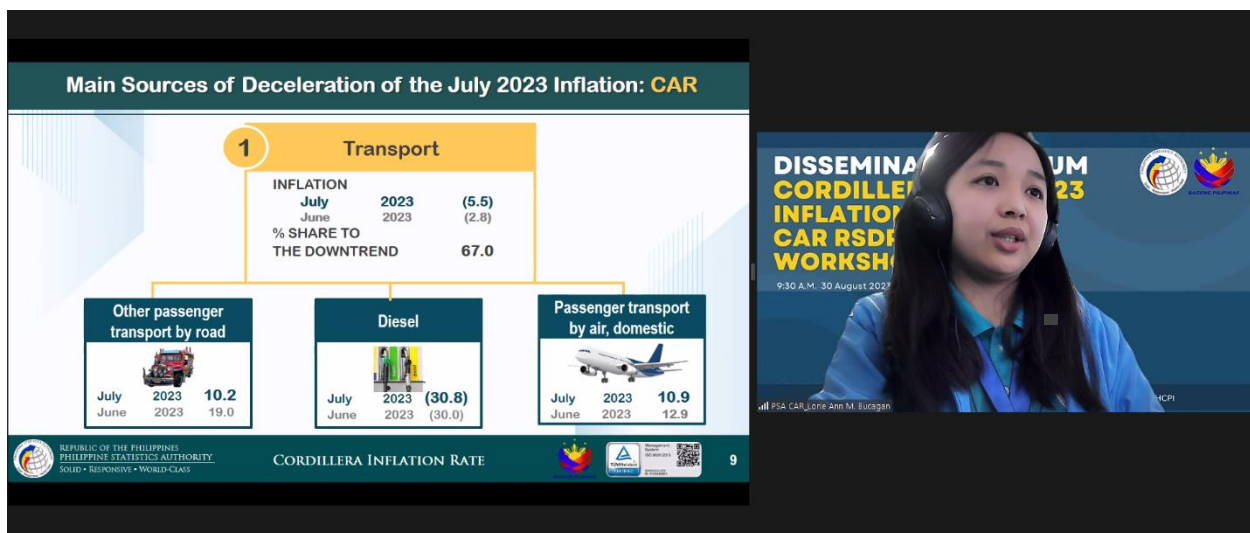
Main Sources of Deceleration of the July 2023 Inflation: CAR

1 Transport

INFLATION
July 2023 (5.5)
June 2023 (2.8)
% SHARE TO THE DOWNTREND 67.0

Other passenger transport by road
July 2023 10.2
June 2023 19.0

Diesel
July 2023 (30.8)
June 2023 (30.0)

Passenger transport by air, domestic
July 2023 10.9
June 2023 12.9

REPUBLIC OF THE PHILIPPINES
PHILIPPINE STATISTICS AUTHORITY
SOLID • RESPONSIVE • WORLD-CLASS

CORDILLERA INFLATION RATE

9

DISSEMINA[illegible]UM
CORDILLE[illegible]23
INFLATIO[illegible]
CAR RSD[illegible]
WORKSHO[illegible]
9:30 A.M. 30 August 202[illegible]

BAGONG PILIPINAS

PSA CAR_Lorie Ann M. Bucagan

HCPI